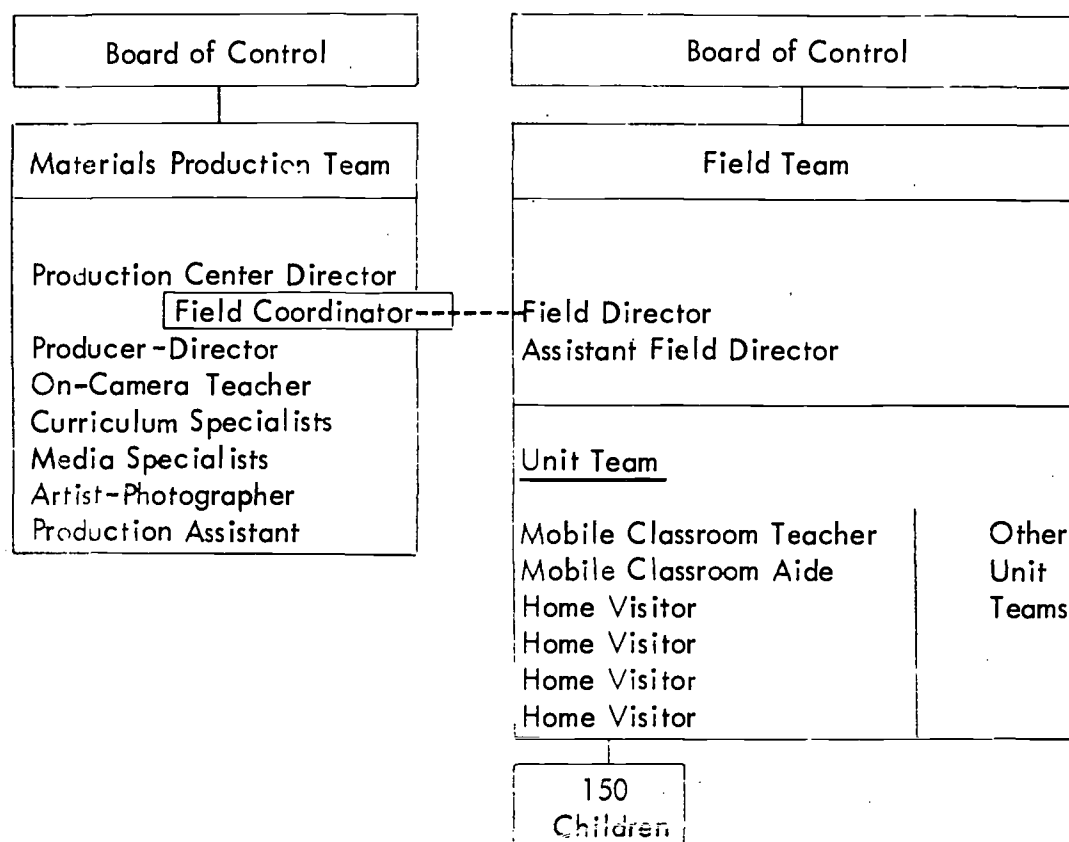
Board of Control

Materials Production Team

Production Center Director
Field Coordinator
Producer-Director
On-Camera Teacher
Curriculum Specialists
Media Specialists
Artist-Photographer
Production Assistant

Board of Control

Field Team

Field Director
Assistant Field Director

Unit Team

Mobile Classroom Teacher
Mobile Classroom Aide
Home Visitor
Home Visitor
Home Visitor
Home Visitor

Other Unit Teams

150 Children